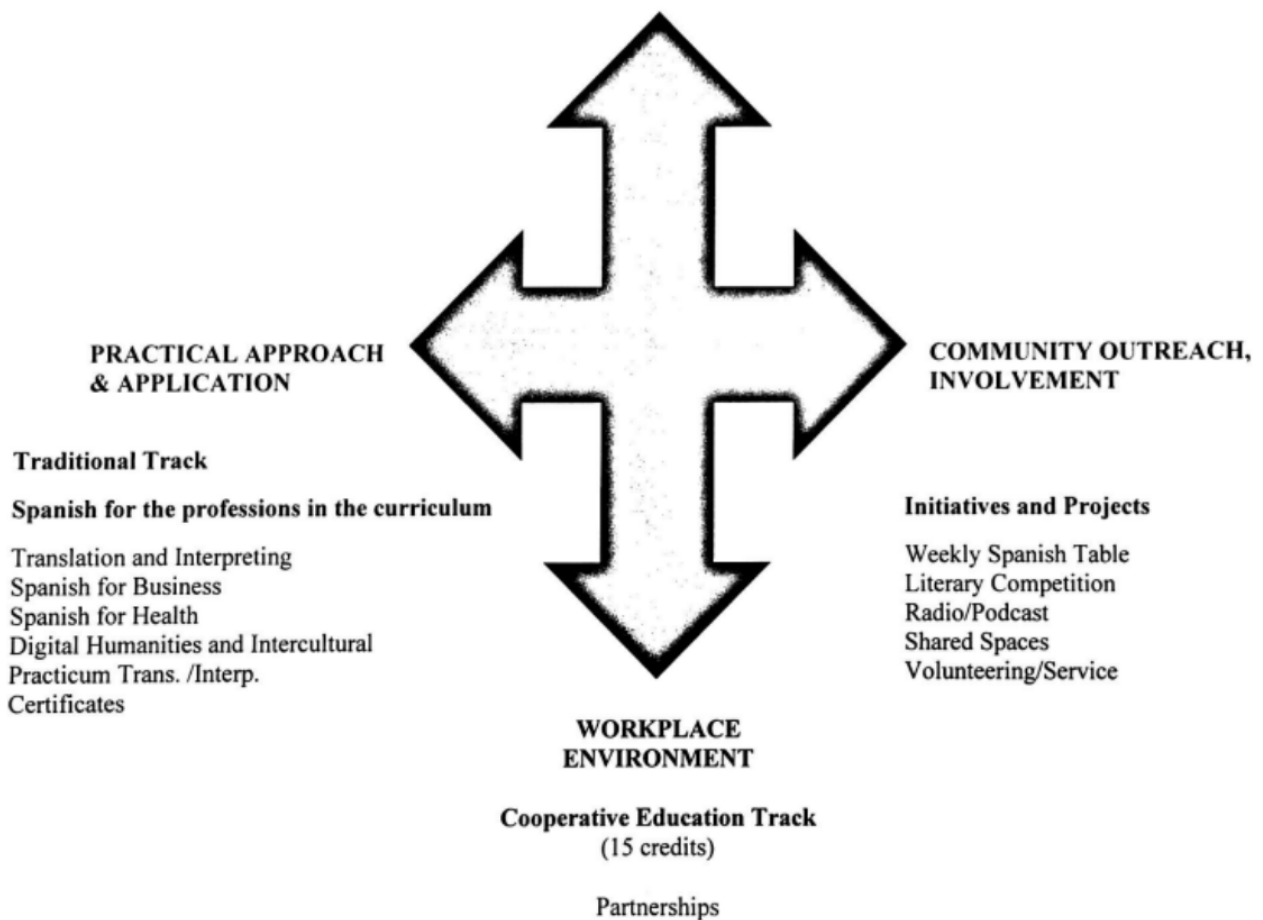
PRACTICAL APPROACH & APPLICATION

Traditional Track

Spanish for the professions in the curriculum

Translation and Interpreting
Spanish for Business
Spanish for Health
Digital Humanities and Intercultural
Practicum Trans. /Interp.
Certificates

COMMUNITY OUTREACH, INVOLVEMENT

Initiatives and Projects

Weekly Spanish Table
Literary Competition
Radio/Podcast
Shared Spaces
Volunteering/Service

WORKPLACE ENVIRONMENT

Cooperative Education Track
(15 credits)

Partnerships